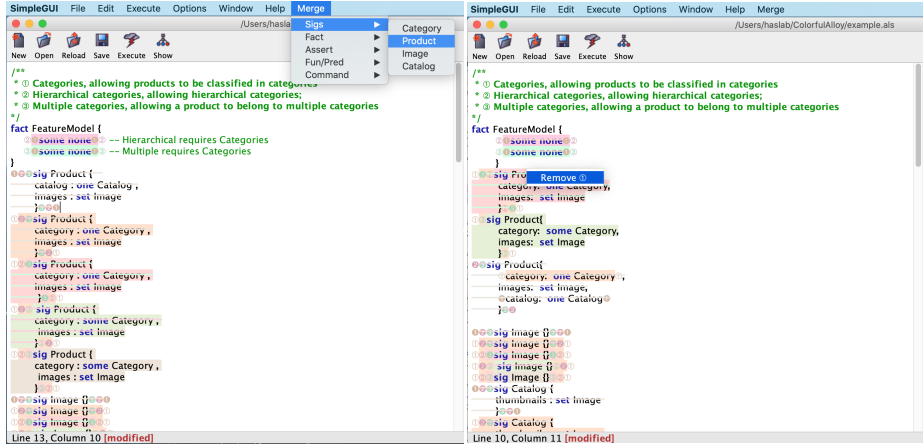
SimpleGUI File Edit Execute Options Window Help Merge

/Users/haslab

Sigs
Fact
Assert
Fun/Pred
Command

Category
Product
Image
Catalog

New Open Reload Save Execute Show

/**
* ① Categories, allowing products to be classified in categories
* ② Hierarchical categories, allowing hierarchical categories;
* ③ Multiple categories, allowing a product to belong to multiple categories
*/
fact FeatureModel {
②some none② -- Hierarchical requires Categories
③some none③ -- Multiple requires Categories
}
sig Product {
catalog : one Catalog ,
images : set Image
}
sig Product {
category : one Category ,
images : set Image
}
sig Product {
category : one Category ,
images : set Image
}
sig Product {
category : some Category ,
images : set Image
}
sig Product {
category : some Category ,
images : set Image
}
sig Image {}
sig Image {}

Line 13, Column 10 [modified]

SimpleGUI File Edit Execute Options Window Help Merge

/Users/haslab/ColorfulAlloy/example.als

New Open Reload Save Execute Show

/**
* ① Categories, allowing products to be classified in categories
* ② Hierarchical categories, allowing hierarchical categories;
* ③ Multiple categories, allowing a product to belong to multiple categories
*/
fact FeatureModel {
②some none②
③some none③
}
sig Pro
Remove ①
category: one Category,
images: set Image
}
sig Product{
category: some Category,
images: set Image
}
sig Product{
category: one Category ,
images: set Image,
catalog: one Catalog
}

sig Image {}
sig Image {}
sig Image {}
sig Image {}
sig Image {}
sig Catalog {
thumbnails : set Image
}
sig Catalog {

Line 10, Column 11 [modified]